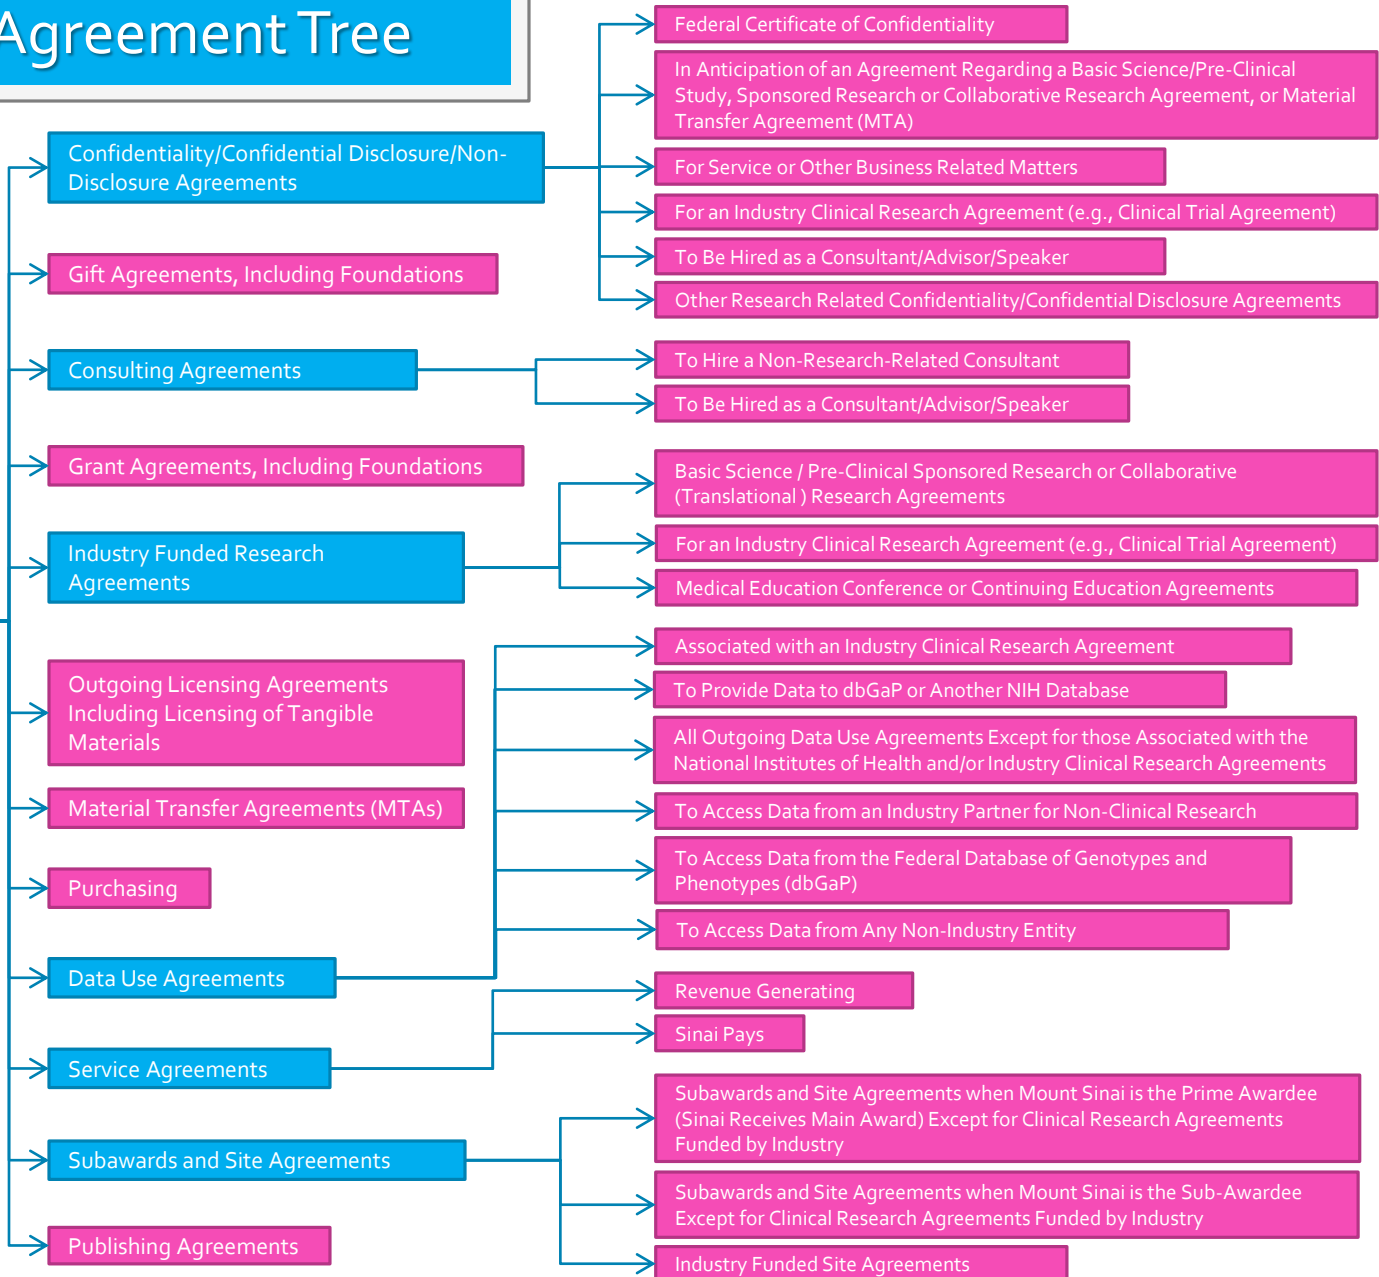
Agreement Tree

Confidentiality/Confidential Disclosure/Non-Disclosure Agreements

Federal Certificate of Confidentiality

In Anticipation of an Agreement Regarding a Basic Science/Pre-Clinical Study, Sponsored Research or Collaborative Research Agreement, or Material Transfer Agreement (MTA)

For Service or Other Business Related Matters

For an Industry Clinical Research Agreement (e.g., Clinical Trial Agreement)

To Be Hired as a Consultant/Advisor/Speaker

Other Research Related Confidentiality/Confidential Disclosure Agreements

Gift Agreements, Including Foundations

Consulting Agreements

To Hire a Non-Research-Related Consultant

To Be Hired as a Consultant/Advisor/Speaker

Grant Agreements, Including Foundations

Industry Funded Research Agreements

Basic Science / Pre-Clinical Sponsored Research or Collaborative (Translational ) Research Agreements

For an Industry Clinical Research Agreement (e.g., Clinical Trial Agreement)

Medical Education Conference or Continuing Education Agreements

Outgoing Licensing Agreements Including Licensing of Tangible Materials

Material Transfer Agreements (MTAs)

Purchasing

Data Use Agreements

Associated with an Industry Clinical Research Agreement

To Provide Data to dbGaP or Another NIH Database

All Outgoing Data Use Agreements Except for those Associated with the National Institutes of Health and/or Industry Clinical Research Agreements

To Access Data from an Industry Partner for Non-Clinical Research

To Access Data from the Federal Database of Genotypes and Phenotypes (dbGaP)

To Access Data from Any Non-Industry Entity

Service Agreements

Revenue Generating

Sinai Pays

Subawards and Site Agreements

Subawards and Site Agreements when Mount Sinai is the Prime Awardee (Sinai Receives Main Award) Except for Clinical Research Agreements Funded by Industry

Subawards and Site Agreements when Mount Sinai is the Sub-Awardee Except for Clinical Research Agreements Funded by Industry

Industry Funded Site Agreements

Publishing Agreements